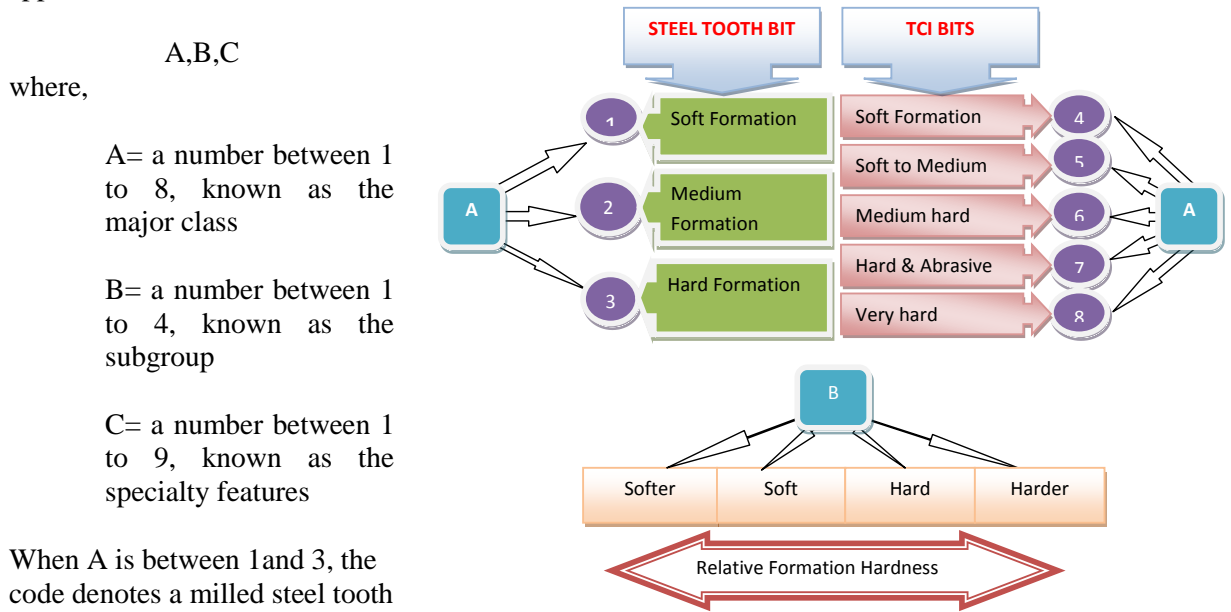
A,B,C

where,

A= a number between 1 to 8, known as the major class

B= a number between 1 to 4, known as the subgroup

C= a number between 1 to 9, known as the specialty features

When A is between 1and 3, the code denotes a milled steel tooth

STEEL TOOTH BIT

TCI BITS

1 Soft Formation

2 Medium Formation

3 Hard Formation

A

Soft Formation 4

Soft to Medium 5

Medium hard 6

Hard & Abrasive 7

Very hard 8

A

B

| Softer | Soft | Hard | Harder |
|---|---|---|---|

Relative Formation Hardness